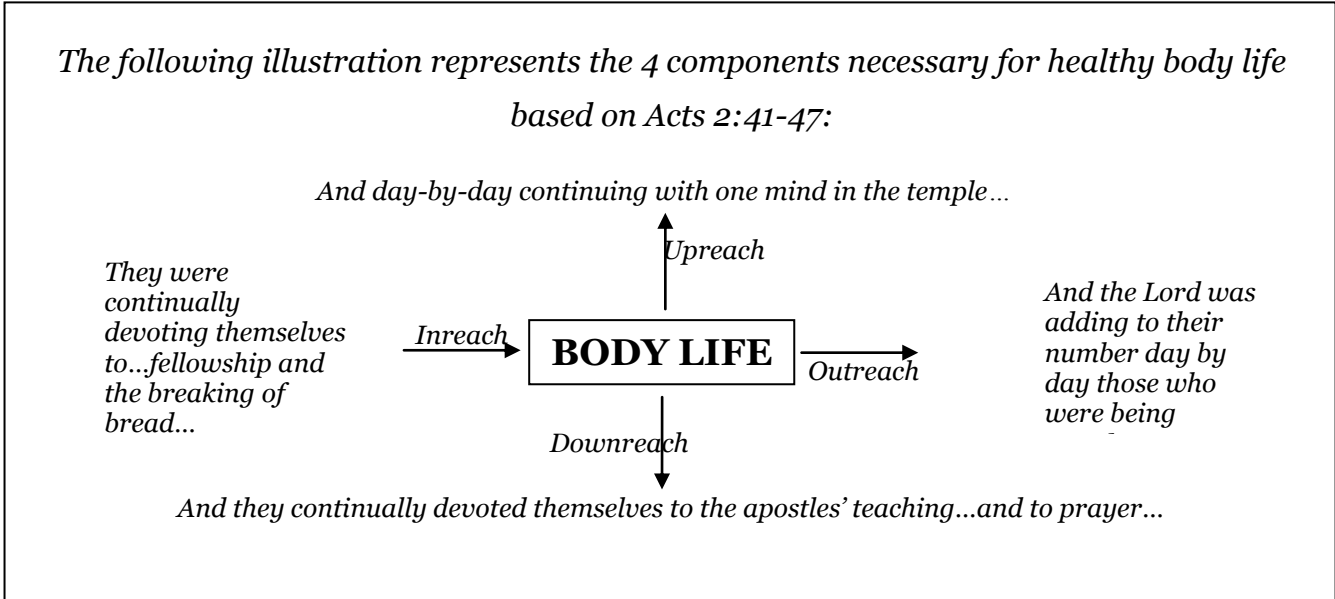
The following illustration represents the 4 components necessary for healthy body life based on Acts 2:41-47:

And day-by-day continuing with one mind in the temple…

Upreach

They were continually devoting themselves to…fellowship and the breaking of bread…

Inreach

BODY LIFE

Outreach

And the Lord was adding to their number day by day those who were being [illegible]

Downreach

And they continually devoted themselves to the apostles' teaching…and to prayer…